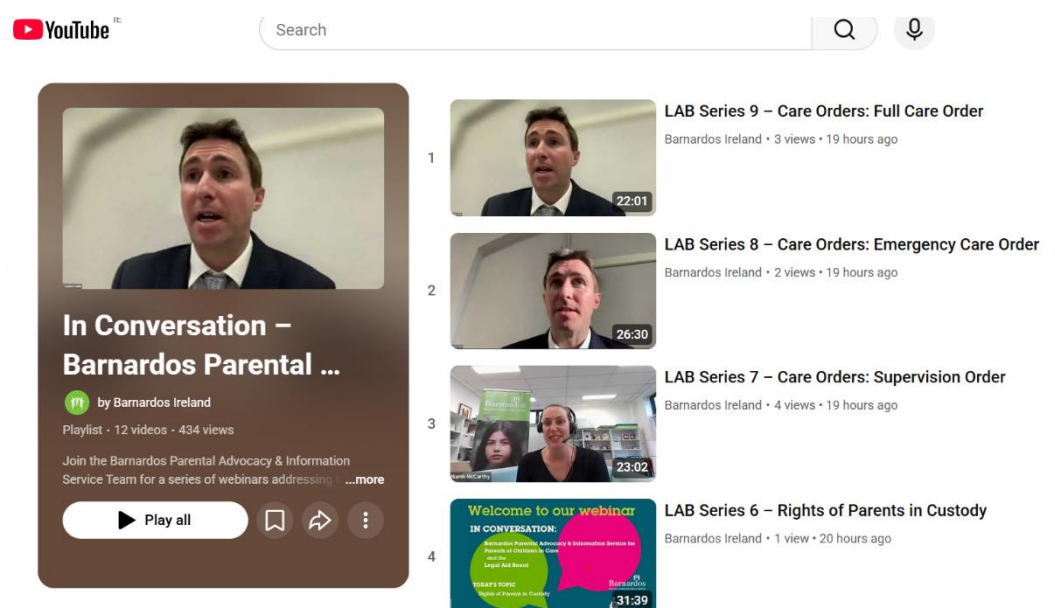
YouTube IE

Search

In Conversation – Barnardos Parental ...

by Barnardos Ireland

Playlist • 12 videos • 434 views

Join the Barnardos Parental Advocacy & Information Service Team for a series of webinars addressing ...more

Play all

1

22:01

LAB Series 9 – Care Orders: Full Care Order

Barnardos Ireland • 3 views • 19 hours ago

2

26:30

LAB Series 8 – Care Orders: Emergency Care Order

Barnardos Ireland • 2 views • 19 hours ago

3

Barnardos

Niamh McCarthy

23:02

LAB Series 7 – Care Orders: Supervision Order

Barnardos Ireland • 4 views • 19 hours ago

4

Welcome to our webinar

IN CONVERSATION:

Barnardos Parental Advocacy & Information Service for Parents of Children in Care and the Legal Aid Board

TODAY'S TOPIC

Rights of Parents in Custody

Barnardos

31:39

LAB Series 6 – Rights of Parents in Custody

Barnardos Ireland • 1 view • 20 hours ago